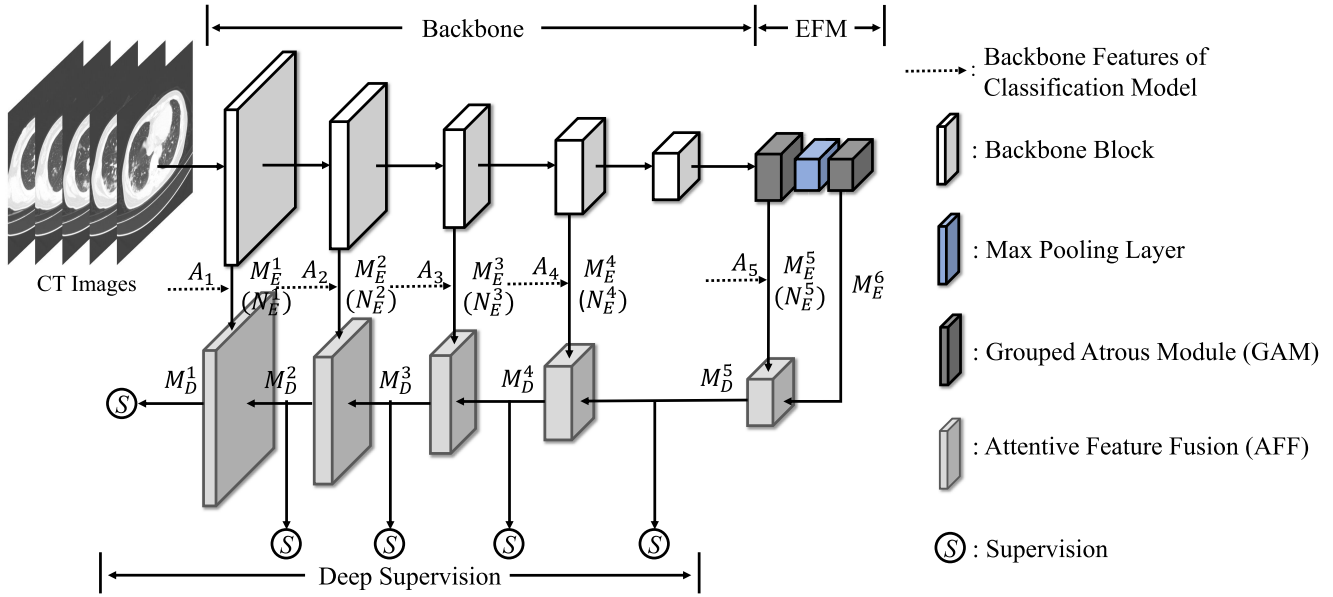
Backbone
EFM

CT Images

$A_1$ $M_E^1$ $(N_E^1)$
$A_2$ $M_E^2$ $(N_E^2)$
$A_3$ $M_E^3$ $(N_E^3)$
$A_4$ $M_E^4$ $(N_E^4)$
$A_5$ $M_E^5$ $(N_E^5)$
$M_E^6$

$M_D^1$ $M_D^2$ $M_D^3$ $M_D^4$ $M_D^5$

S
S S S S

Deep Supervision

: Backbone Features of Classification Model
: Backbone Block
: Max Pooling Layer
: Grouped Atrous Module (GAM)
: Attentive Feature Fusion (AFF)
S : Supervision